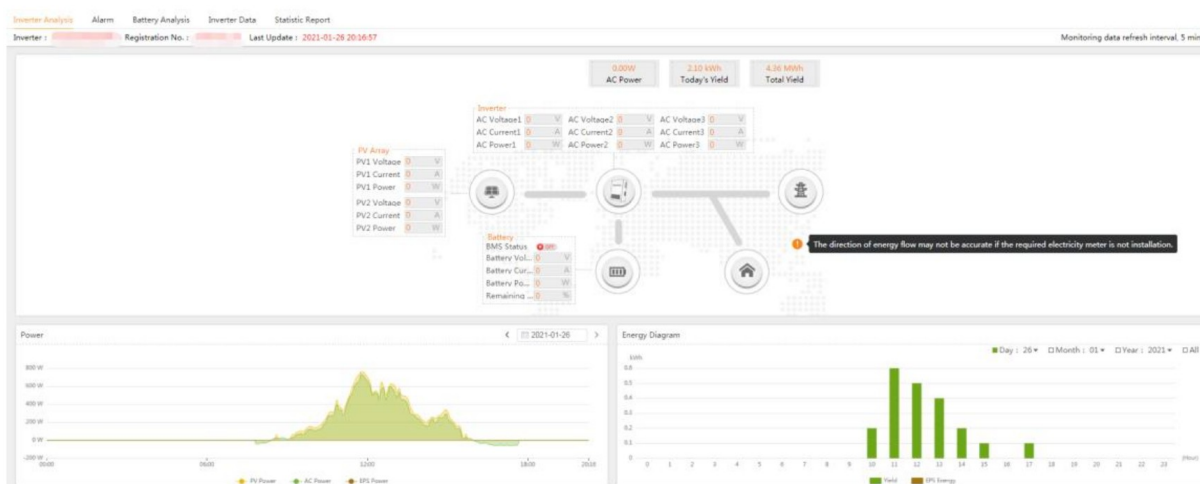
Inverter Analysis Alarm Battery Analysis Inverter Data Statistic Report

Inverter : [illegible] Registration No. : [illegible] Last Update : 2021-01-26 20:16:57

Monitoring data refresh interval, 5 min

0.00W
AC Power

2.10 kWh
Today's Yield

4.36 MWh
Total Yield

Inverter
AC Voltage1 0 V
AC Current1 0 A
AC Power1 0 W
AC Voltage2 0 V
AC Current2 0 A
AC Power2 0 W
AC Voltage3 0 V
AC Current3 0 A
AC Power3 0 W

PV Array
PV1 Voltage 0 V
PV1 Current 0 A
PV1 Power 0 W
PV2 Voltage 0 V
PV2 Current 0 A
PV2 Power 0 W

Battery
BMS Status OFF
Battery Vol... 0 V
Battery Cur... 0 A
Battery Po... 0 W
Remaining ... 0 %

The direction of energy flow may not be accurate if the required electricity meter is not installation.

Power

2021-01-26

800 W
600 W
400 W
200 W
0 W
-200 W
00:00 06:00 12:00 18:00 24:00

PV Power AC Power EPS Power

Energy Diagram

Day : 26 Month : 01 Year : 2021 All

kWh
0.6
0.5
0.4
0.3
0.2
0.1
0
0 1 2 3 4 5 6 7 8 9 10 11 12 13 14 15 16 17 18 19 20 21 22 23 (Hour)

Yield EPS Energy